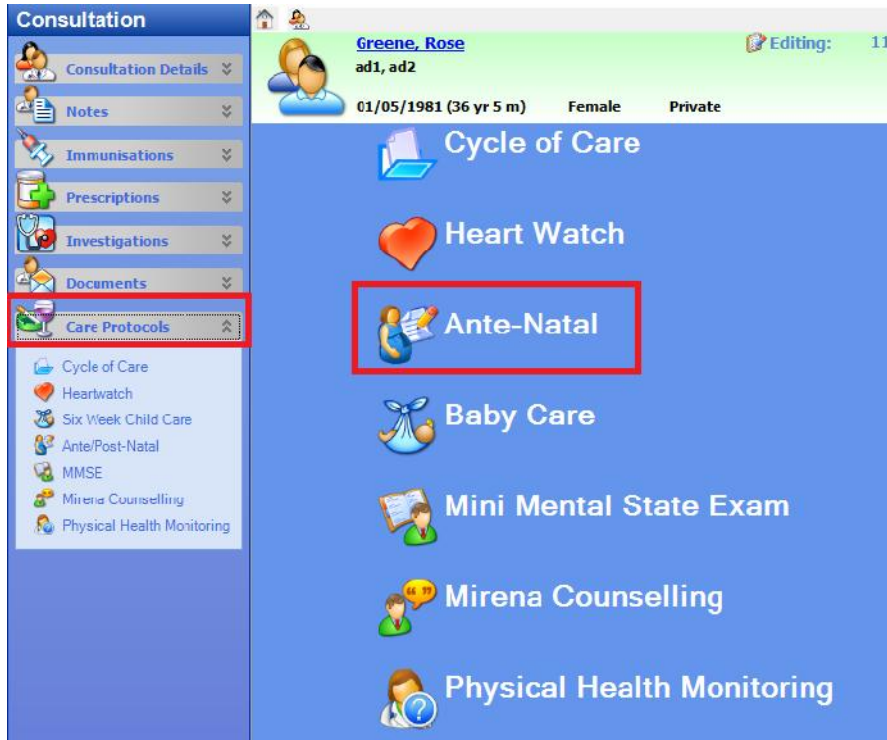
Consultation

Consultation Details

Notes

Immunisations

Prescriptions

Investigations

Documents

Care Protocols

Cycle of Care
Heartwatch
Six Week Child Care
Ante/Post-Natal
MMSE
Mirena Counselling
Physical Health Monitoring

Greene, Rose
ad1, ad2
01/05/1981 (36 yr 5 m) Female Private

Editing: 11

Cycle of Care

Heart Watch

Ante-Natal

Baby Care

Mini Mental State Exam

Mirena Counselling

Physical Health Monitoring